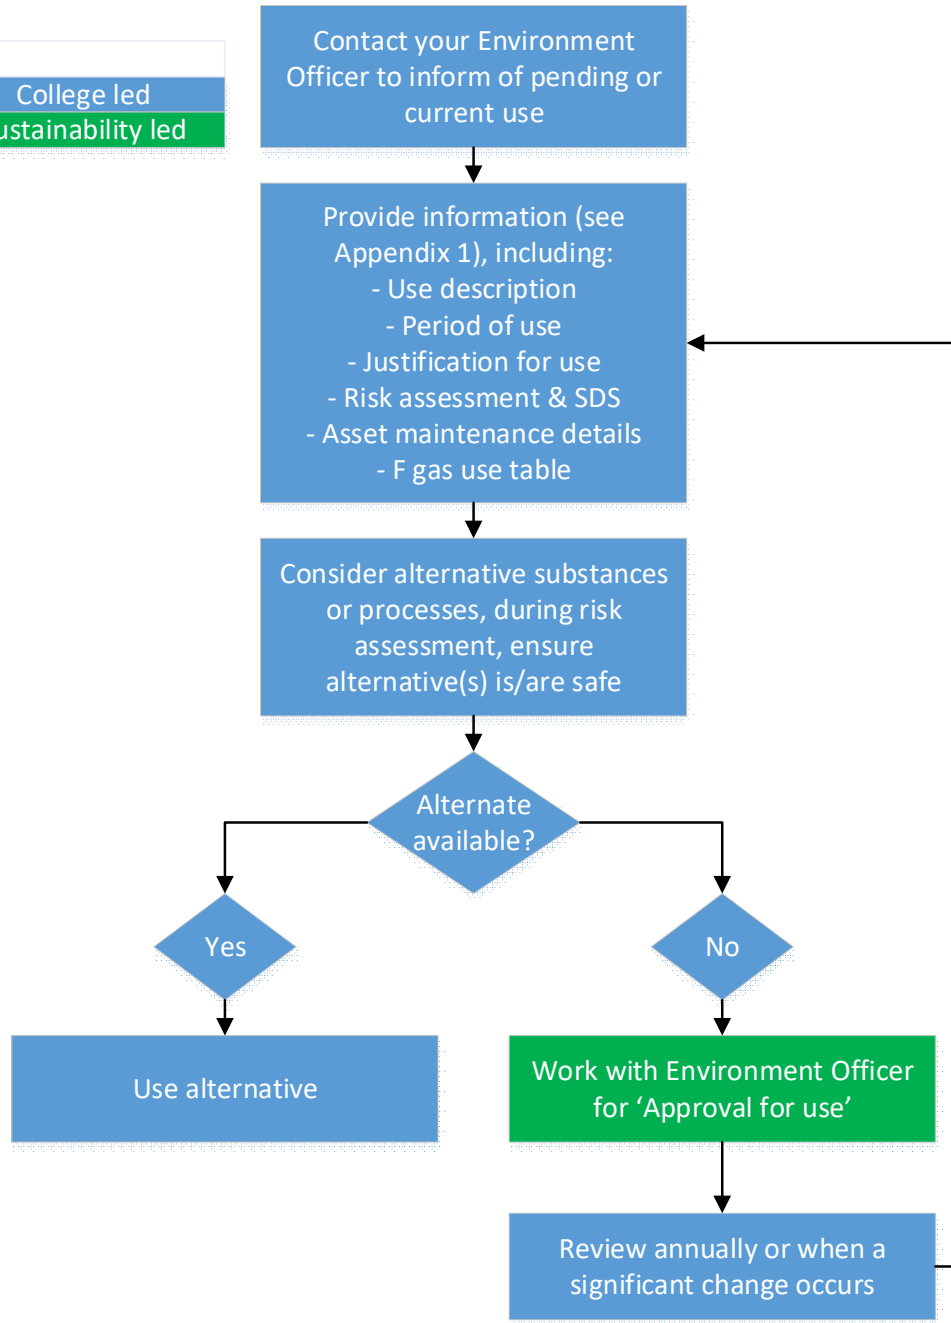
College led
ustainability led

Contact your Environment Officer to inform of pending or current use

Provide information (see Appendix 1), including:
- Use description
- Period of use
- Justification for use
- Risk assessment & SDS
- Asset maintenance details
- F gas use table

Consider alternative substances or processes, during risk assessment, ensure alternative(s) is/are safe

Alternate available?

Yes

No

Use alternative

Work with Environment Officer for ‘Approval for use’

Review annually or when a significant change occurs